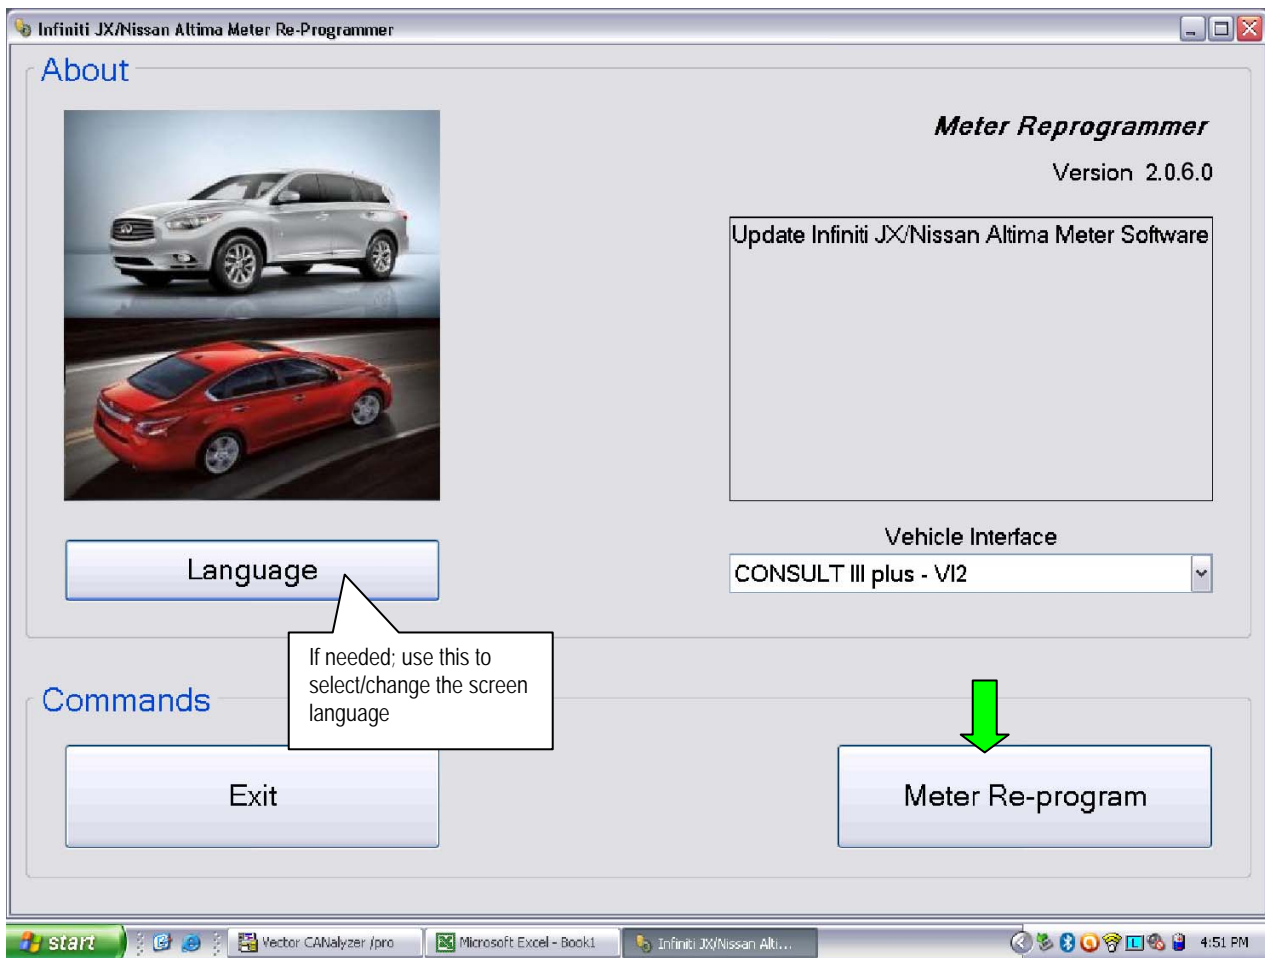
Infiniti JX/Nissan Altima Meter Re-Programmer

About

Meter Reprogrammer

Version 2.0.6.0

Update Infiniti JX/Nissan Altima Meter Software

Language

Vehicle Interface

CONSULT III plus - VI2

If needed; use this to select/change the screen language

Commands

Exit

Meter Re-program

start

Vector CANalyzer /pro

Microsoft Excel - Book1

Infiniti JX/Nissan Alti...

4:51 PM